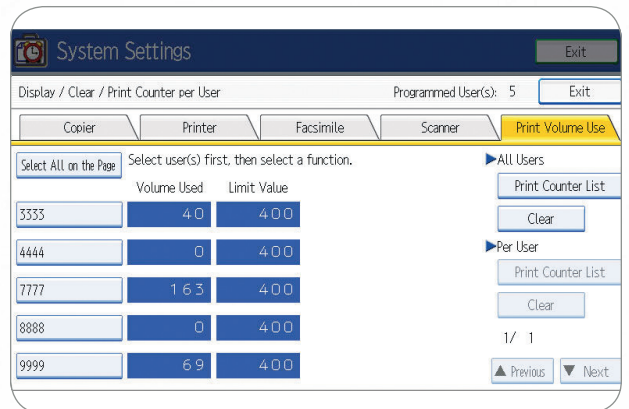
System Settings

Exit

Display / Clear / Print Counter per User

Programmed User(s): 5

Exit

Copier | Printer | Facsimile | Scanner | Print Volume Use

Select All on the Page

Select user(s) first, then select a function.

| | Volume Used | Limit Value |
|---|---|---|
| 3333 | 40 | 400 |
| 4444 | 0 | 400 |
| 7777 | 163 | 400 |
| 8888 | 0 | 400 |
| 9999 | 69 | 400 |

▶All Users

Print Counter List

Clear

▶Per User

Print Counter List

Clear

1/ 1

▲ Previous

▼ Next